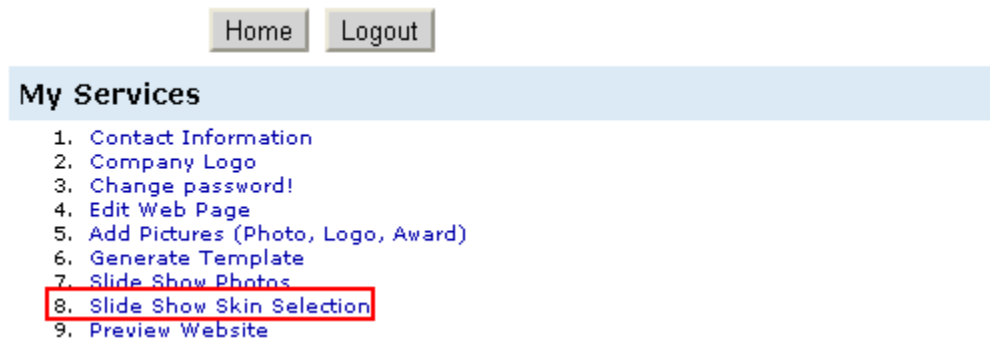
Home Logout

My Services

1. Contact Information
2. Company Logo
3. Change password!
4. Edit Web Page
5. Add Pictures (Photo, Logo, Award)
6. Generate Template
7. Slide Show Photos
8. Slide Show Skin Selection
9. Preview Website